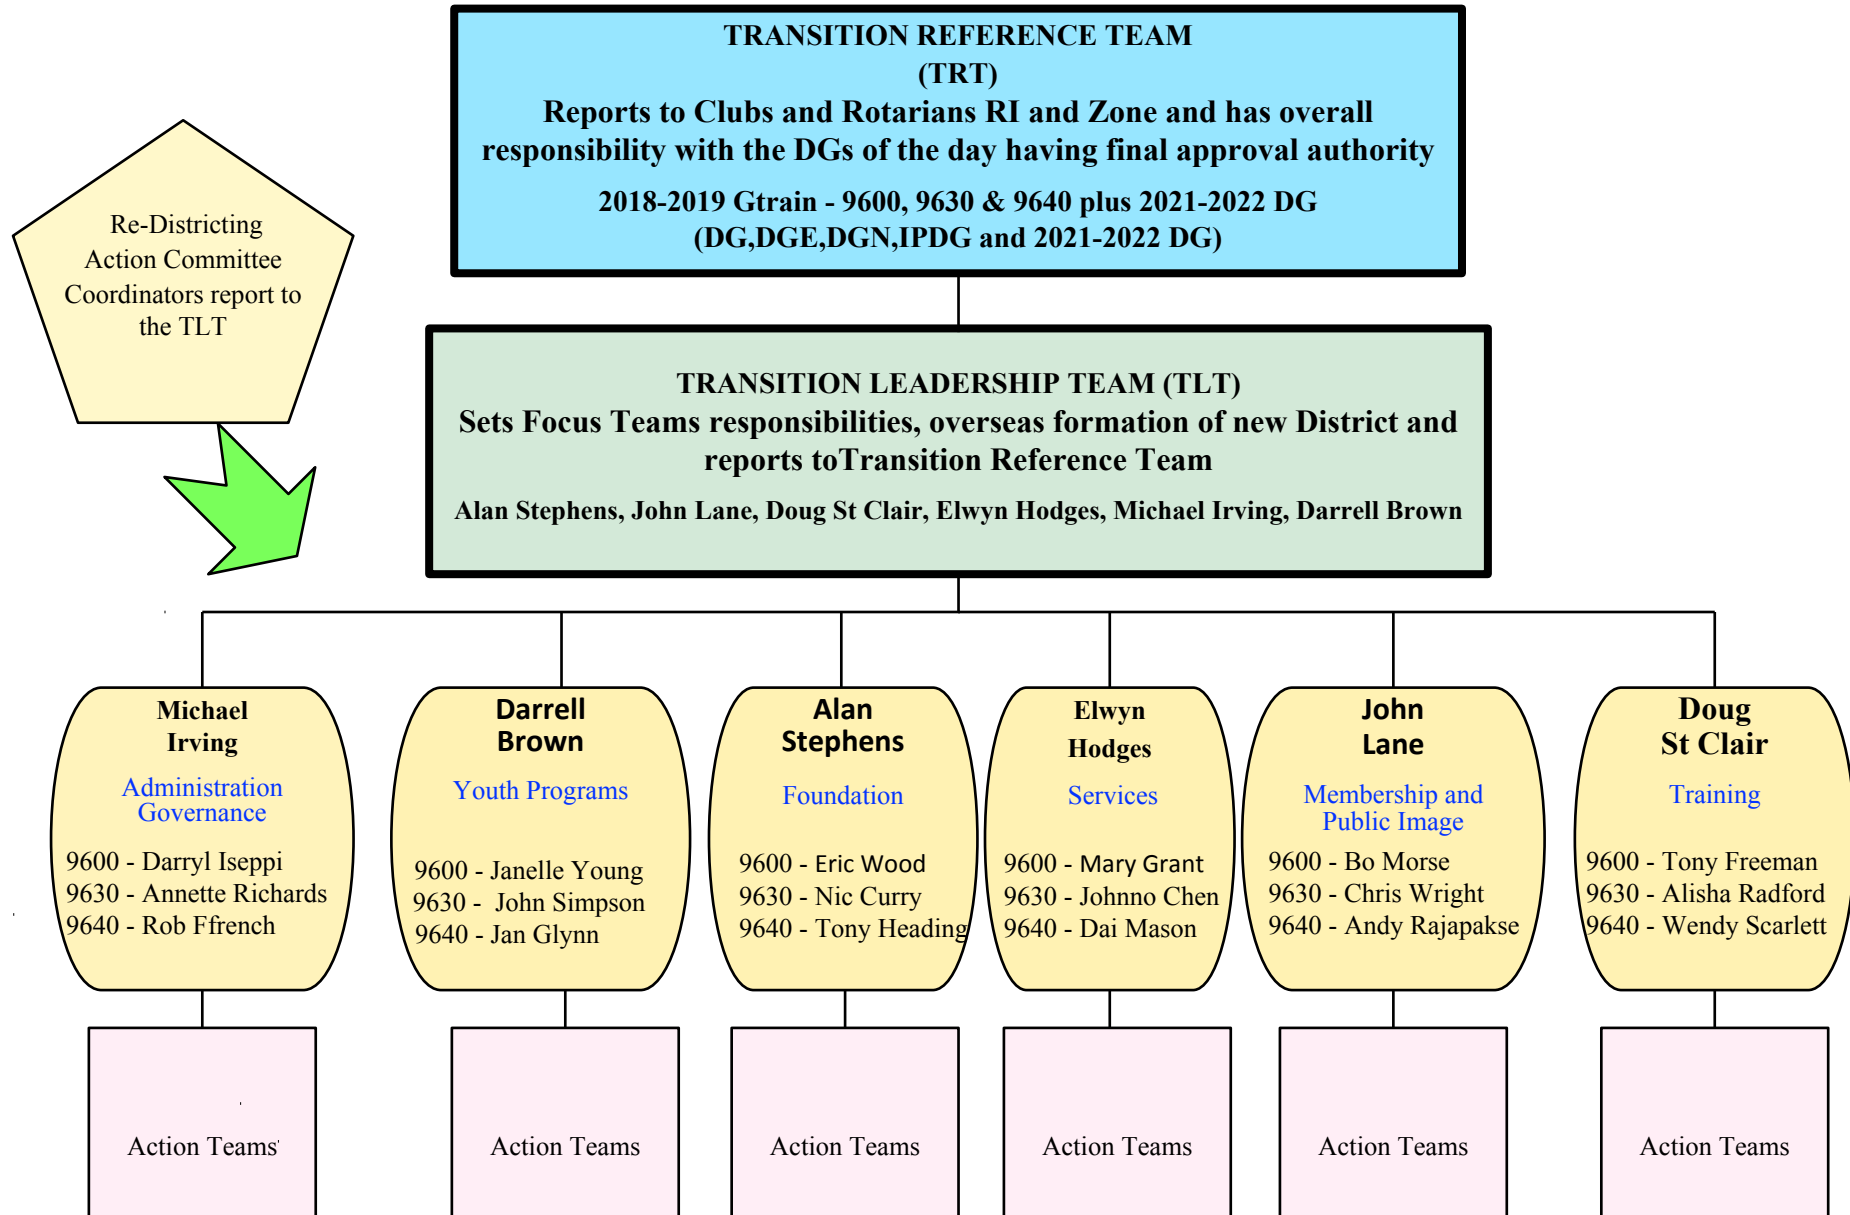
TRANSITION REFERENCE TEAM
(TRT)
Reports to Clubs and Rotarians RI and Zone and has overall responsibility with the DGs of the day having final approval authority

2018-2019 Gtrain - 9600, 9630 & 9640 plus 2021-2022 DG
(DG,DGE,DGN,IPDG and 2021-2022 DG)

Re-Districting Action Committee Coordinators report to the TLT

TRANSITION LEADERSHIP TEAM (TLT)
Sets Focus Teams responsibilities, overseas formation of new District and reports toTransition Reference Team

Alan Stephens, John Lane, Doug St Clair, Elwyn Hodges, Michael Irving, Darrell Brown

Michael Irving
Administration Governance
9600 - Darryl Iseppi
9630 - Annette Richards
9640 - Rob Ffrench

Darrell Brown
Youth Programs
9600 - Janelle Young
9630 - John Simpson
9640 - Jan Glynn

Alan Stephens
Foundation
9600 - Eric Wood
9630 - Nic Curry
9640 - Tony Heading

Elwyn Hodges
Services
9600 - Mary Grant
9630 - Johnno Chen
9640 - Dai Mason

John Lane
Membership and Public Image
9600 - Bo Morse
9630 - Chris Wright
9640 - Andy Rajapakse

Doug St Clair
Training
9600 - Tony Freeman
9630 - Alisha Radford
9640 - Wendy Scarlett

Action Teams

Action Teams

Action Teams

Action Teams

Action Teams

Action Teams